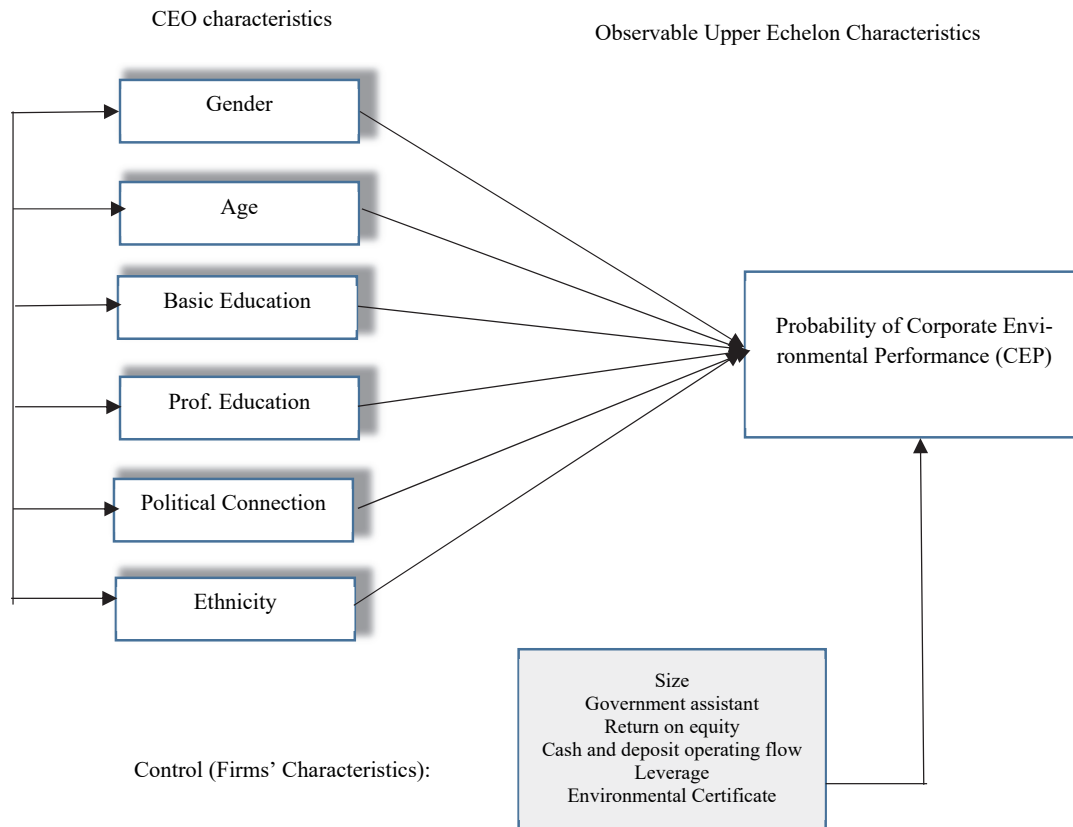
CEO characteristics

Observable Upper Echelon Characteristics

Gender

Age

Basic Education

Prof. Education

Political Connection

Ethnicity

Probability of Corporate Environmental Performance (CEP)

Size
Government assistant
Return on equity
Cash and deposit operating flow
Leverage
Environmental Certificate

Control (Firms' Characteristics):